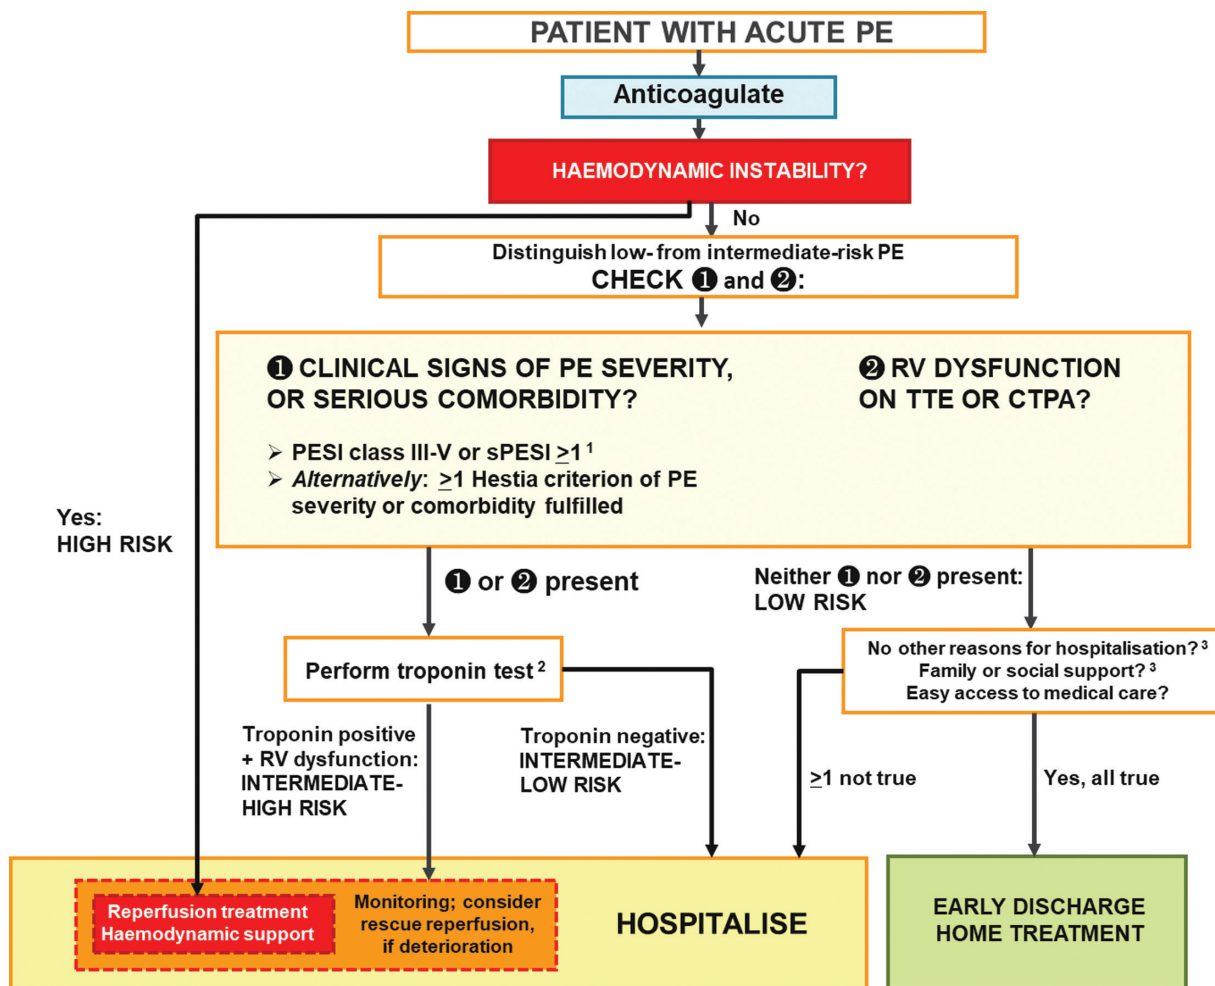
PATIENT WITH ACUTE PE

Anticoagulate

HAEMODYNAMIC INSTABILITY?

No

Yes:
HIGH RISK

Distinguish low- from intermediate-risk PE
CHECK ❶ and ❷:

❶ CLINICAL SIGNS OF PE SEVERITY, OR SERIOUS COMORBIDITY?

➢ PESI class III-V or sPESI $\geq$1 $^1$
➢ *Alternatively*: $\geq$1 Hestia criterion of PE severity or comorbidity fulfilled

❷ RV DYSFUNCTION ON TTE OR CTPA?

❶ or ❷ present

Neither ❶ nor ❷ present:
LOW RISK

Perform troponin test $^2$

No other reasons for hospitalisation? $^3$
Family or social support? $^3$
Easy access to medical care?

Troponin positive + RV dysfunction:
INTERMEDIATE-HIGH RISK

Troponin negative:
INTERMEDIATE-LOW RISK

$\geq$1 not true

Yes, all true

Reperfusion treatment
Haemodynamic support

Monitoring; consider rescue reperfusion, if deterioration

HOSPITALISE

EARLY DISCHARGE
HOME TREATMENT